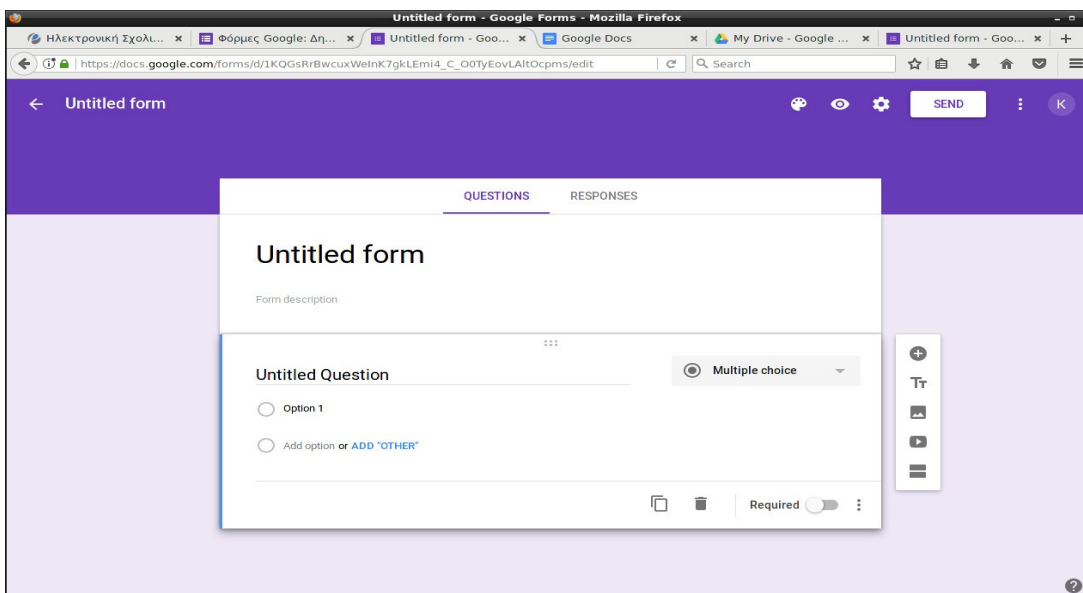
Untitled form - Google Forms - Mozilla Firefox

Ηλεκτρονική Σχολι... ×
Φόρμες Google: Δη... ×
Untitled form - Goo... ×
Google Docs ×
My Drive - Google ... ×
Untitled form - Goo... ×

https://docs.google.com/forms/d/1KQGsRrBwcuxWeInK7gkLEmi4_C_O0TyEovLAltOcpms/edit

Search

Untitled form

SEND

K

QUESTIONS

RESPONSES

Untitled form

Form description

Untitled Question

Multiple choice

Option 1

Add option or ADD "OTHER"

Tт

Required